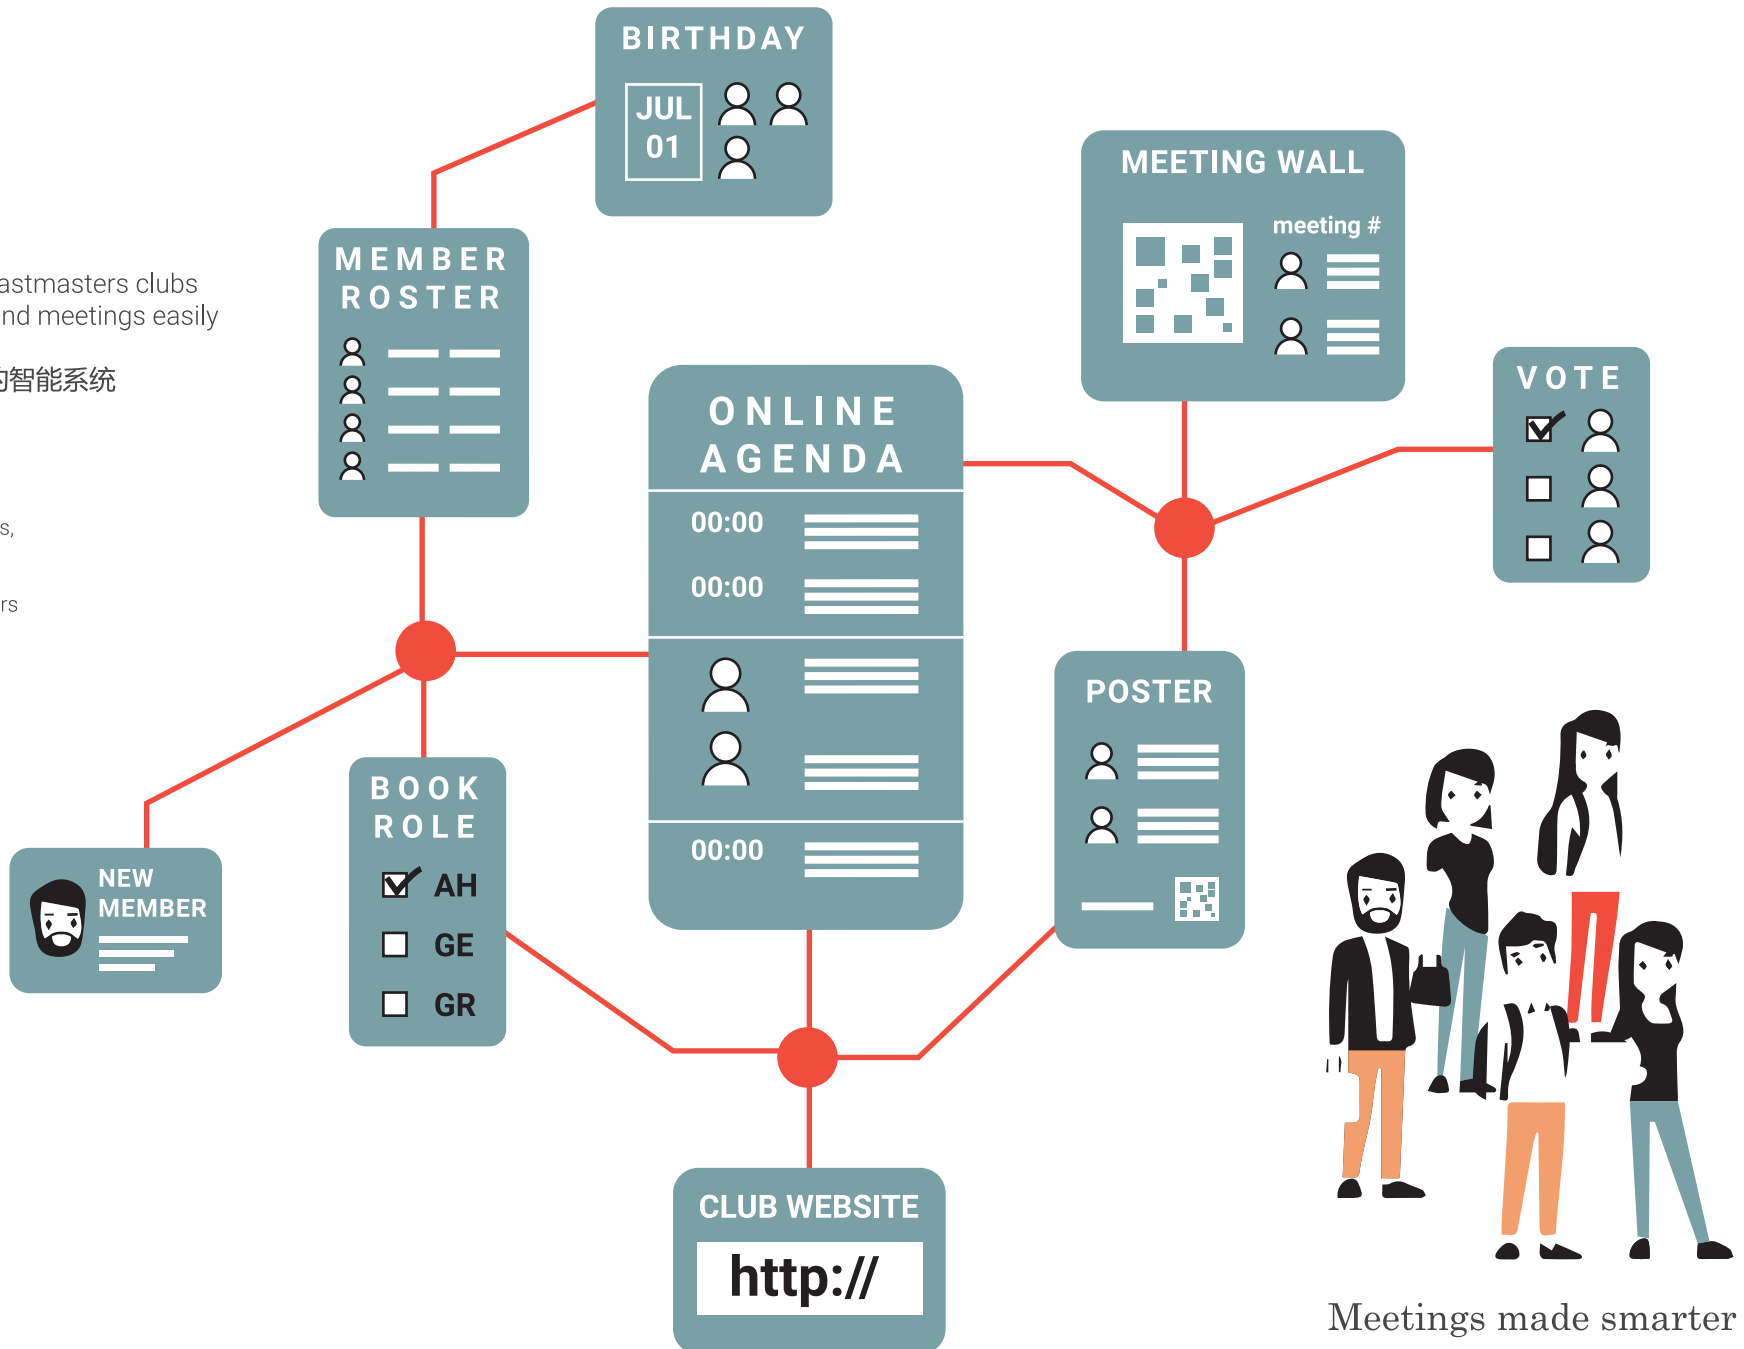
astmasters clubs
nd meetings easily

的智能系统

s,

rs

BIRTHDAY

JUL
01

MEETING WALL

meeting #

MEMBER
ROSTER

ONLINE
AGENDA

00:00

00:00

00:00

VOTE

POSTER

BOOK
ROLE

AH

GE

GR

NEW
MEMBER

CLUB WEBSITE

http://

Meetings made smarter